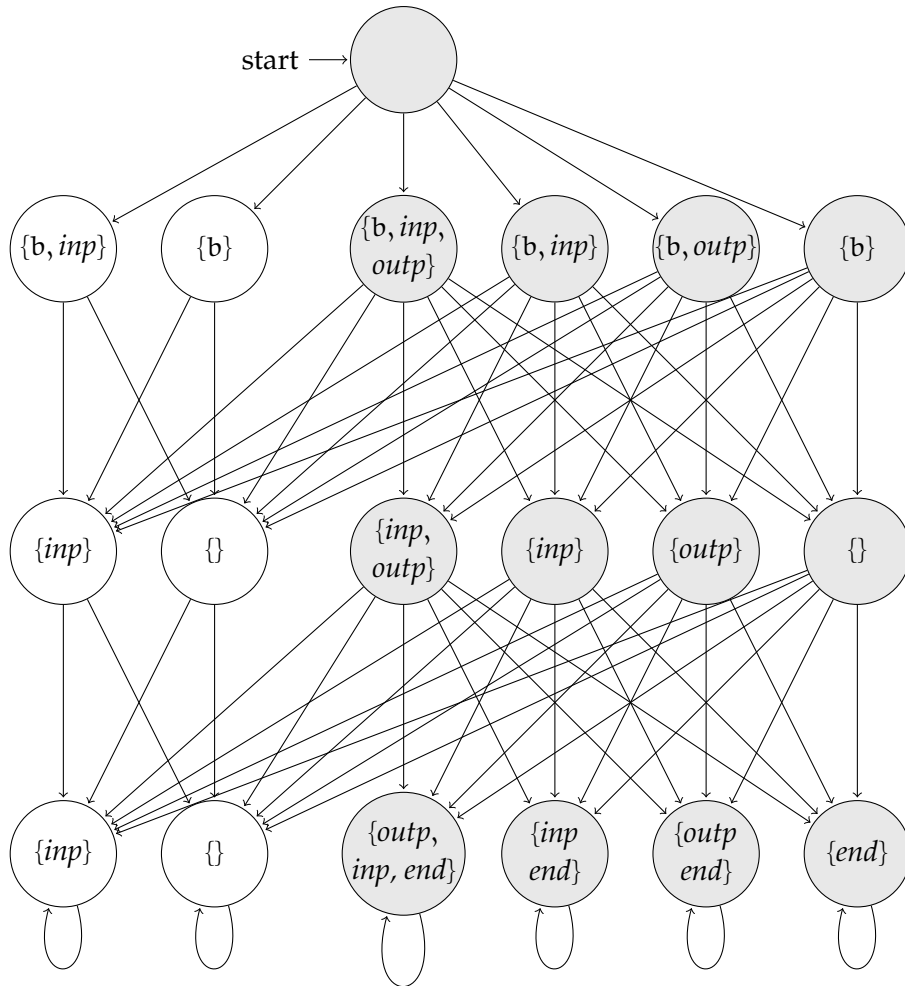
start

{b, *inp*}

{b}

{b, *inp*, *outp*}

{b, *inp*}

{b, *outp*}

{b}

{*inp*}

{}

{*inp*, *outp*}

{*inp*}

{*outp*}

{}

{*inp*}

{}

{*outp*, *inp*, *end*}

{*inp* *end*}

{*outp* *end*}

{*end*}